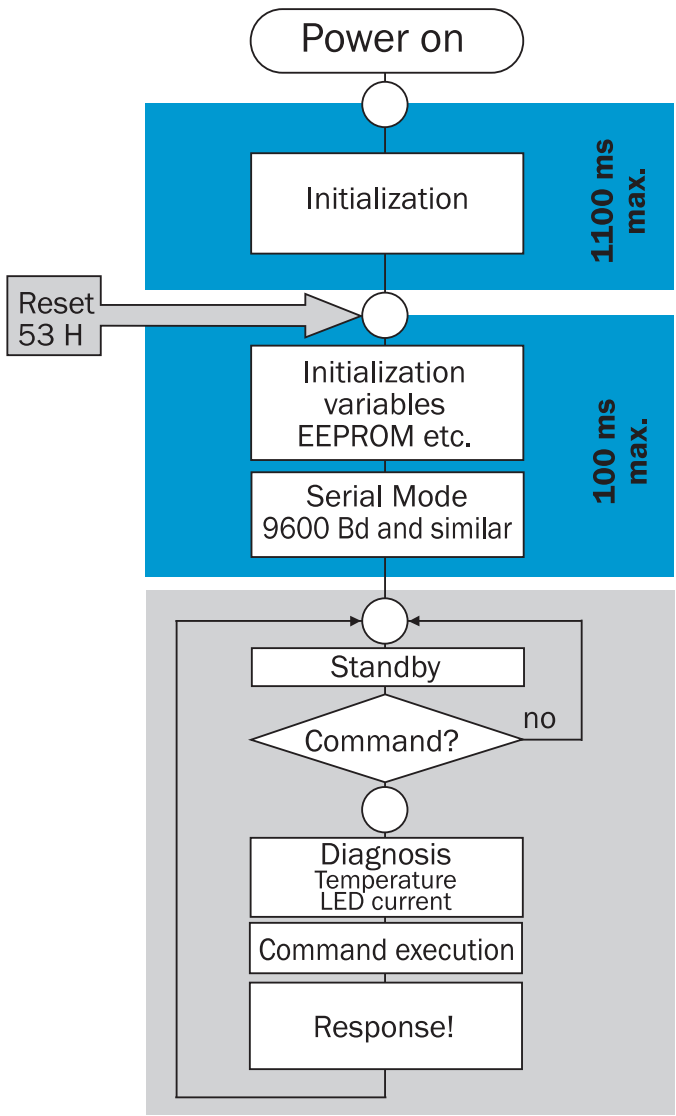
Power on

Initialization

1100 ms max.

Reset 53 H

Initialization variables EEPROM etc.

Serial Mode 9600 Bd and similar

100 ms max.

Standby

Command?

no

Diagnosis
Temperature
LED current

Command execution

Response!